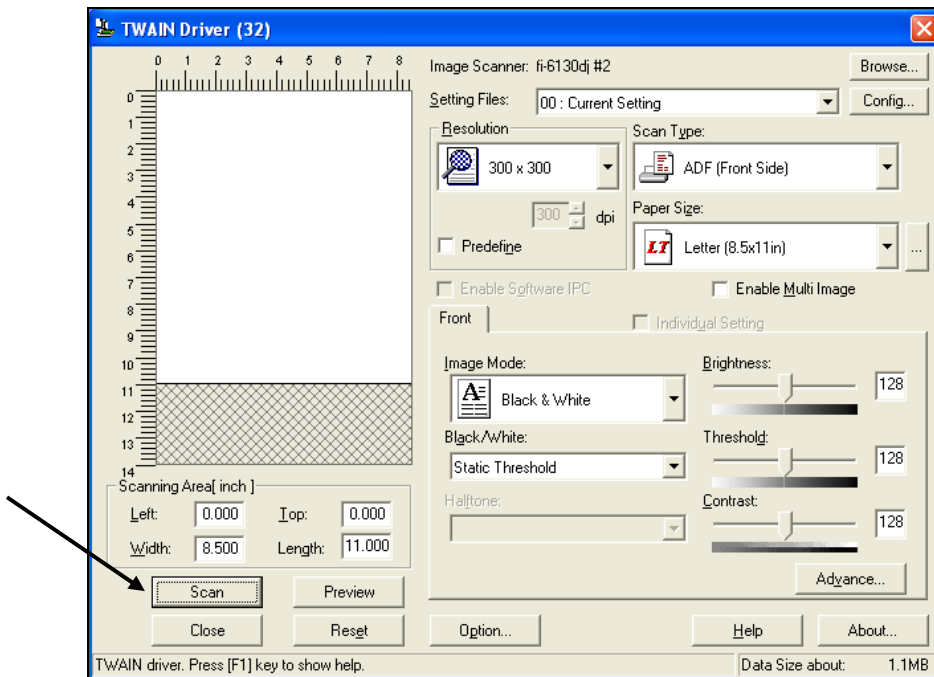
TWAIN Driver (32)

0 1 2 3 4 5 6 7 8

0
1
2
3
4
5
6
7
8
9
10
11
12
13
14

Scanning Area[ inch ]
Left: 0.000 Top: 0.000
Width: 8.500 Length: 11.000

Scan Preview
Close Reset

Image Scanner: fi-6130dj #2 Browse...
Setting Files: 00 : Current Setting Config...
Resolution
300 x 300
300 dpi
Predefine
Scan Type:
ADF (Front Side)
Paper Size:
LT Letter (8.5x11in) ...
Enable Software IPC
Enable Multi Image
Front
Individual Setting
Image Mode:
Black & White
Black/White:
Static Threshold
Halftone:
Brightness:
128
Threshold:
128
Contrast:
128
Advance...
Option... Help About...

TWAIN driver. Press [F1] key to show help. Data Size about: 1.1MB